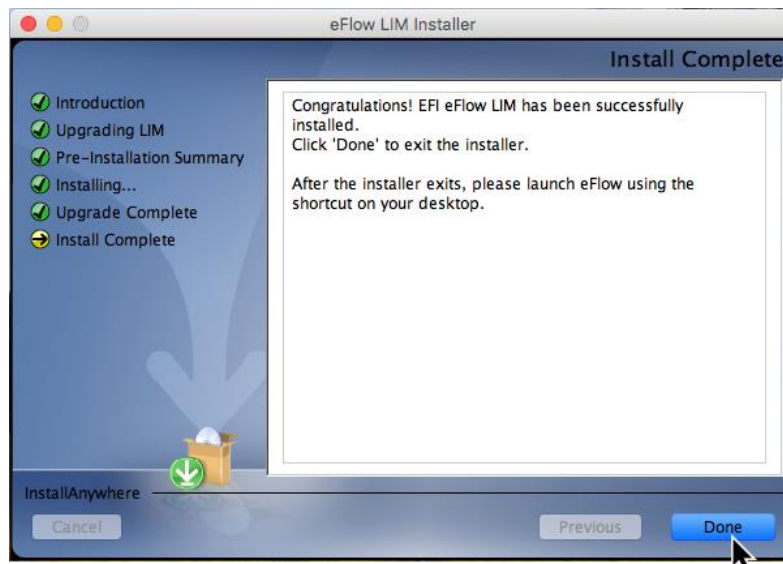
eFlow LIM Installer

Install Complete

Introduction
Upgrading LIM
Pre-Installation Summary
Installing...
Upgrade Complete
Install Complete

Congratulations! EFI eFlow LIM has been successfully installed.
Click 'Done' to exit the installer.

After the installer exits, please launch eFlow using the shortcut on your desktop.

InstallAnywhere

Cancel

Previous

Done